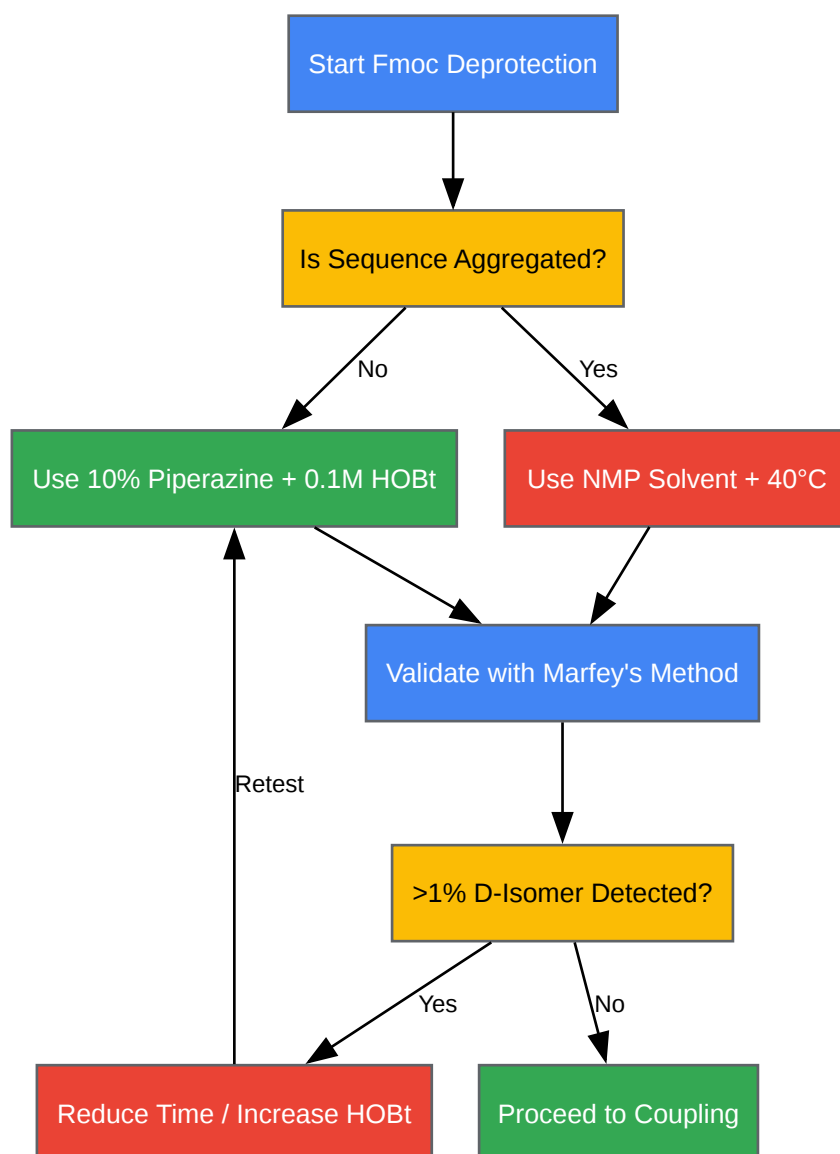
Start Fmoc Deprotection

Is Sequence Aggregated?

No

Yes

Use 10% Piperazine + 0.1M HOBt

Use NMP Solvent + 40°C

Validate with Marfey's Method

Retest

>1% D-Isomer Detected?

Yes

No

Reduce Time / Increase HOBt

Proceed to Coupling